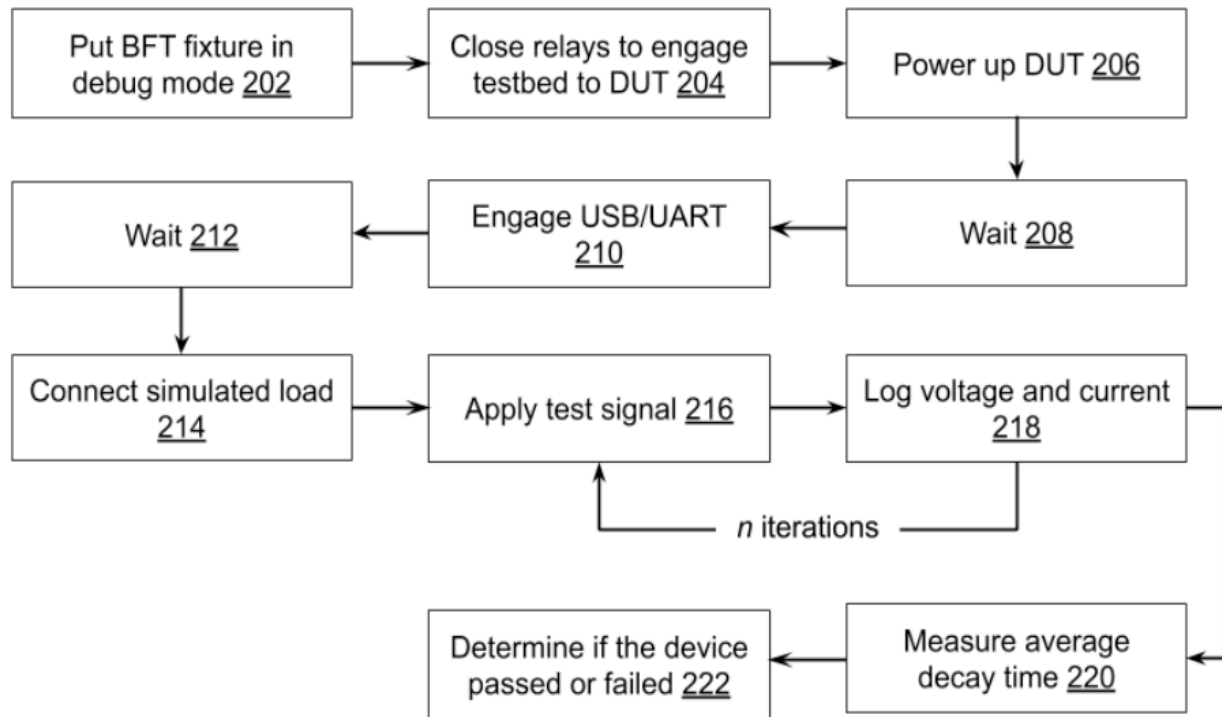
Put BFT fixture in debug mode 202

Close relays to engage testbed to DUT 204

Power up DUT 206

Wait 212

Engage USB/UART 210

Wait 208

Connect simulated load 214

Apply test signal 216

Log voltage and current 218

*n* iterations

Determine if the device passed or failed 222

Measure average decay time 220